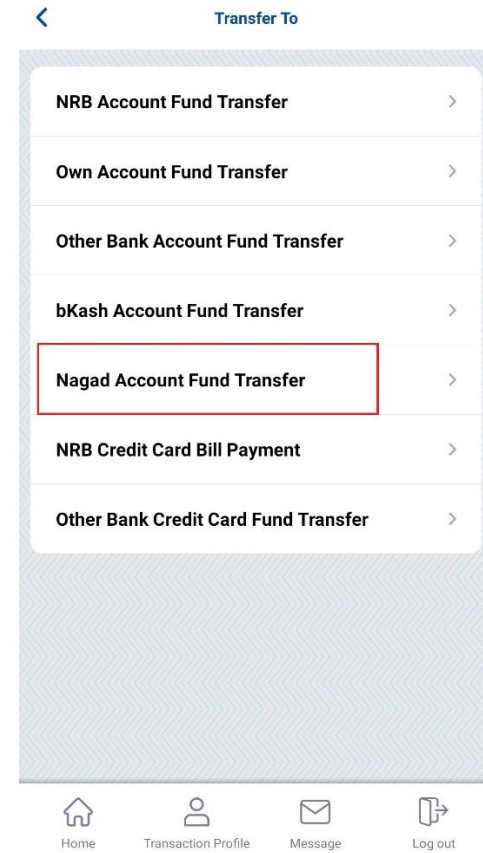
Transfer To

NRB Account Fund Transfer

Own Account Fund Transfer

Other Bank Account Fund Transfer

bKash Account Fund Transfer

Nagad Account Fund Transfer

NRB Credit Card Bill Payment

Other Bank Credit Card Fund Transfer

Home
Transaction Profile
Message
Log out